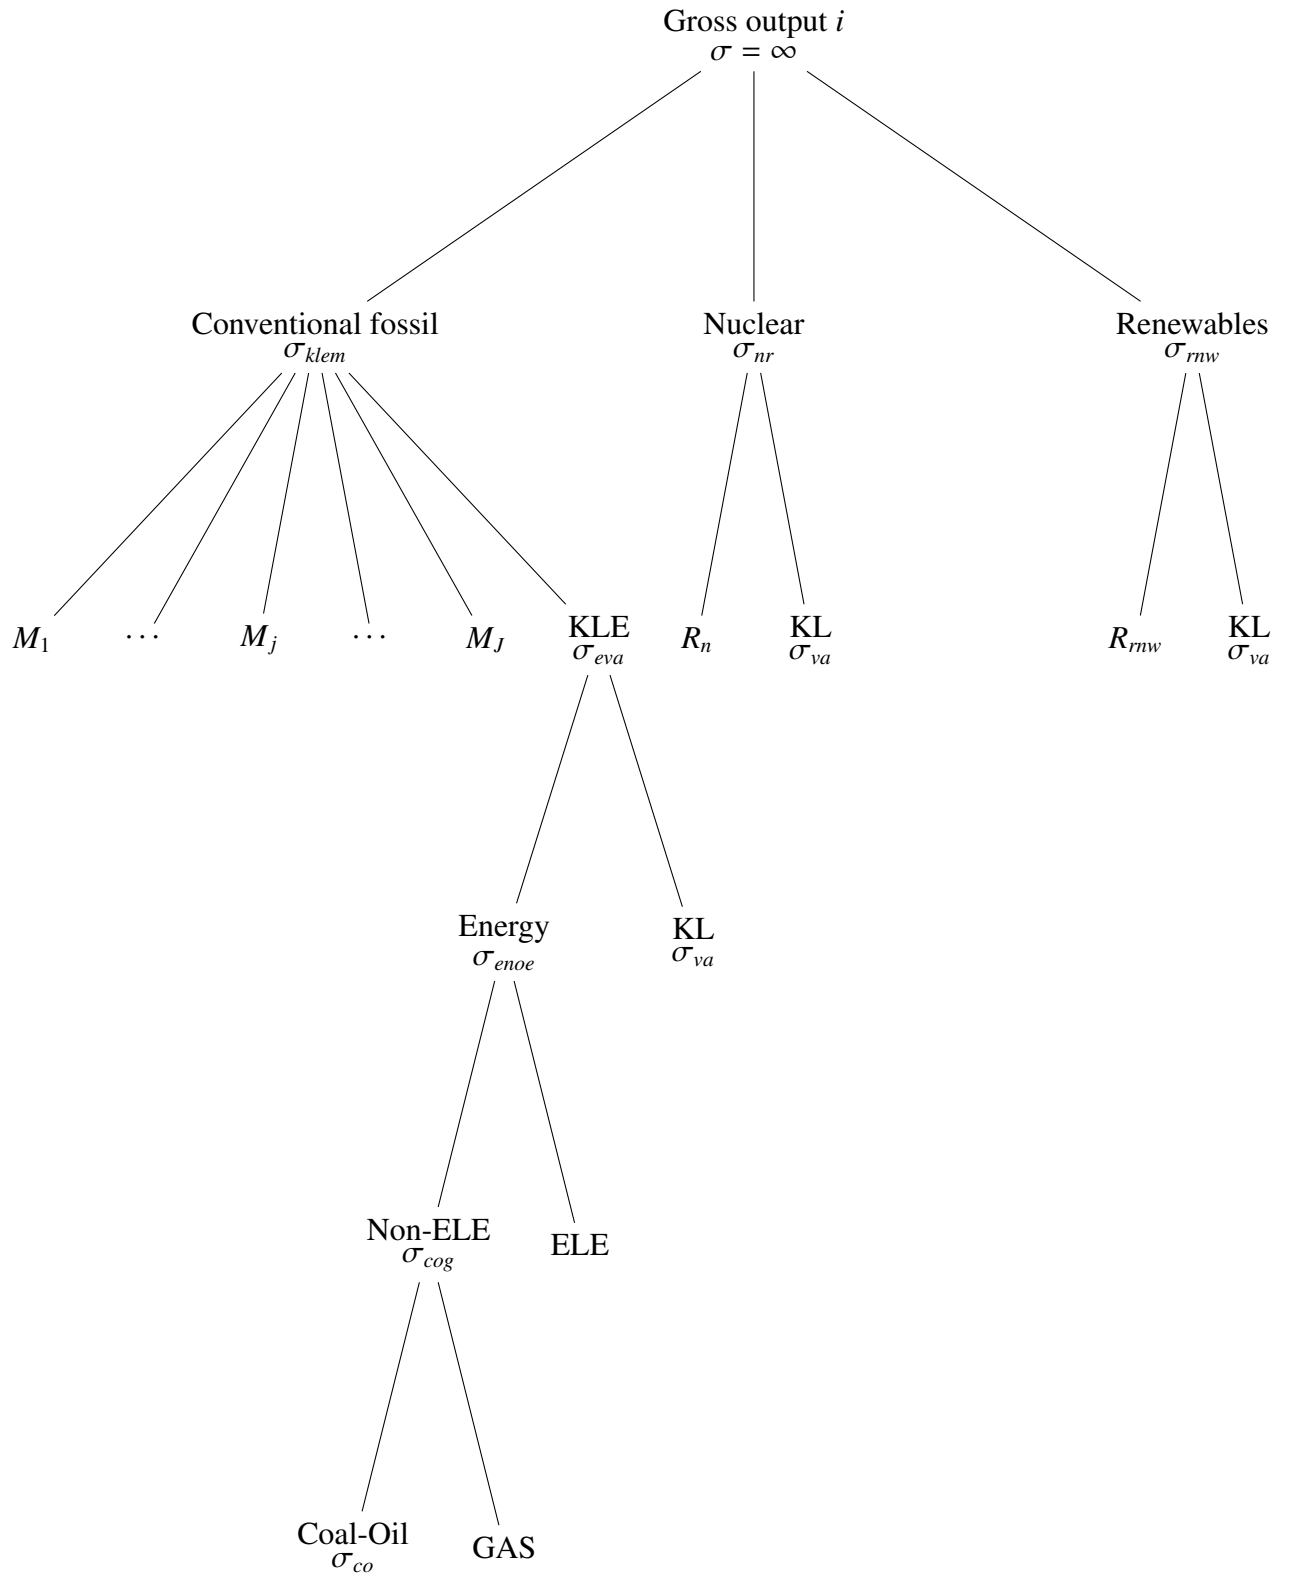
Gross output $i$
$\sigma = \infty$

Conventional fossil
$\sigma_{klem}$

Nuclear
$\sigma_{nr}$

Renewables
$\sigma_{rnw}$

$M_1$ $\cdots$ $M_j$ $\cdots$ $M_J$

KLE
$\sigma_{eva}$

$R_n$

KL
$\sigma_{va}$

$R_{rnw}$

KL
$\sigma_{va}$

Energy
$\sigma_{enoe}$

KL
$\sigma_{va}$

Non-ELE
$\sigma_{cog}$

ELE

Coal-Oil
$\sigma_{co}$

GAS